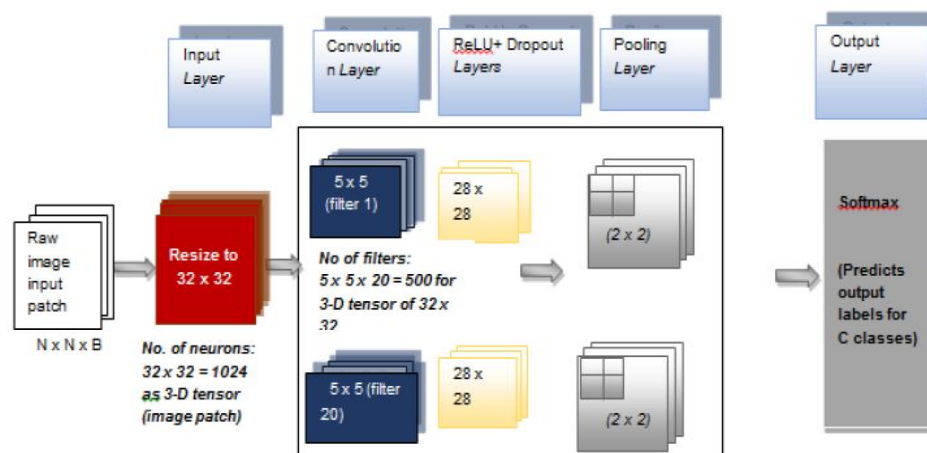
Input Layer

Convolution Layer

ReLU+ Dropout Layers

Pooling Layer

Output Layer

Raw image input patch

N x N x B

Resize to 32 x 32

No. of neurons: 32 x 32 = 1024 as 3-D tensor (image patch)

5 x 5 (filter 1)

28 x 28

No of filters: 5 x 5 x 20 = 500 for 3-D tensor of 32 x 32

(2 x 2)

5 x 5 (filter 20)

28 x 28

(2 x 2)

Softmax

(Predicts output labels for C classes)